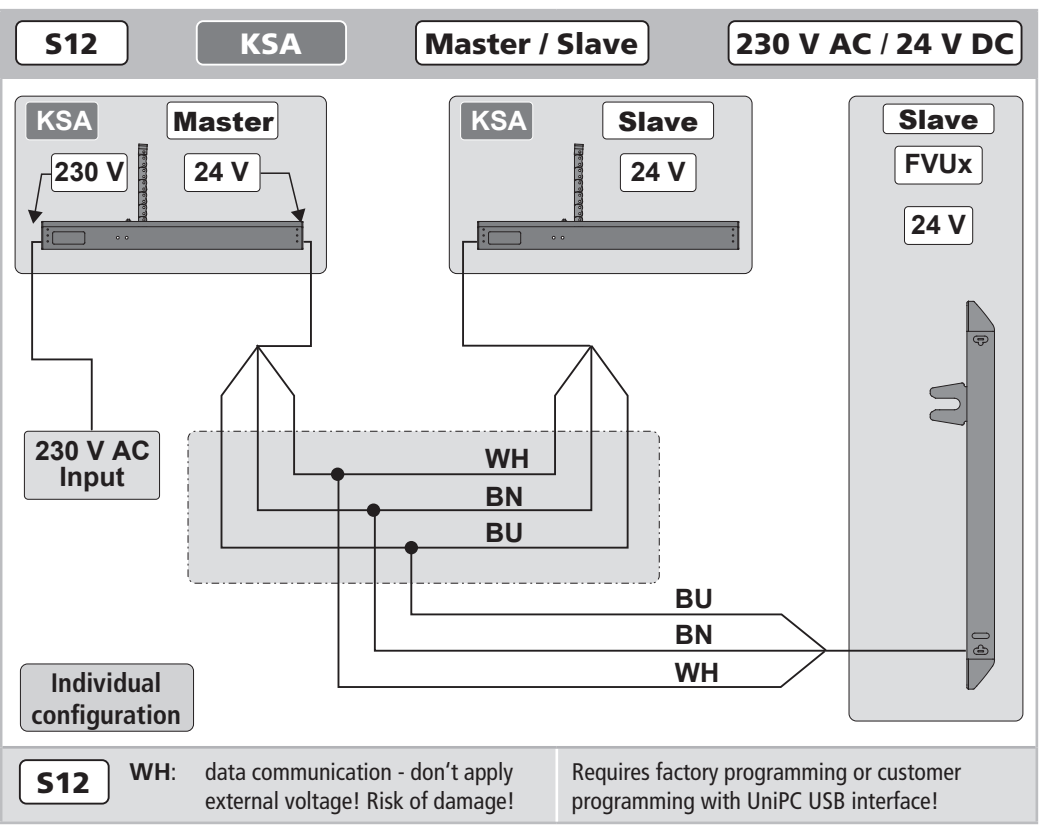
S12

KSA

Master / Slave

230 V AC / 24 V DC

KSA

Master

230 V

24 V

KSA

Slave

24 V

Slave

FVUx

24 V

230 V AC Input

WH

BN

BU

BU

BN

WH

Individual configuration

S12

WH: data communication - don’t apply external voltage! Risk of damage!

Requires factory programming or customer programming with UniPC USB interface!